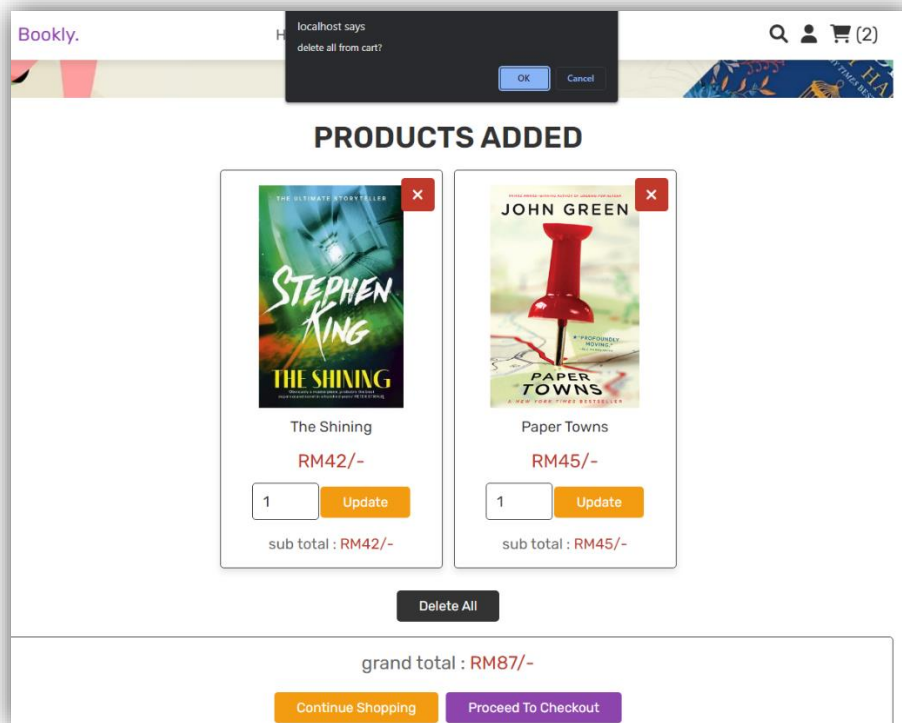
Bookly.

H

localhost says

delete all from cart?

OK

Cancel

(2)

PRODUCTS ADDED

×

THE ULTIMATE STORYTELLER

STEPHEN KING

THE SHINING

The Shining

RM42/-

1

Update

sub total : RM42/-

×

JOHN GREEN

"PROFOUNDLY MOVING"

PAPER TOWNS

A NEW YORK TIMES BESTSELLER

Paper Towns

RM45/-

1

Update

sub total : RM45/-

Delete All

grand total : RM87/-

Continue Shopping

Proceed To Checkout